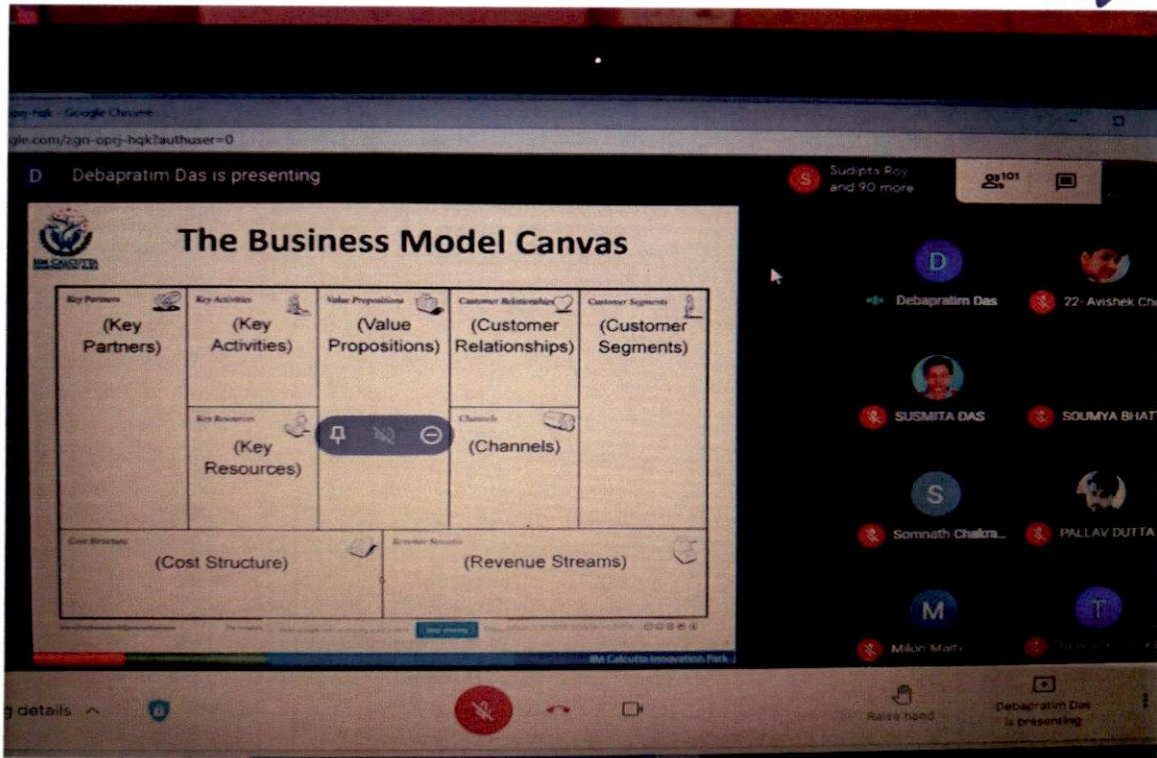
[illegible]-hqk - Google Chrome
gle.com/zgn-oprj-hqk?authuser=0

D Debapratim Das is presenting

Sudipta Roy and 90 more

101

IIM CALCUTTA

The Business Model Canvas

| Key Partners (Key Partners) | Key Activities (Key Activities) | Value Propositions (Value Propositions) | Customer Relationships (Customer Relationships) | Customer Segments (Customer Segments) |
|---|---|---|---|---|
| | Key Resources (Key Resources) | | Channels (Channels) | |

| Cost Structure (Cost Structure) | Revenue Streams (Revenue Streams) |
|---|---|

Stop sharing

IIM Calcutta Innovation Park

D Debapratim Das

22- Avishek Ch

SUSMITA DAS

SOUMYA BHAT

S Somnath Chakra...

PALLAV DUTTA

M Milon Maiti

T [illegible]

g details ^

Raise hand

Debapratim Das is presenting